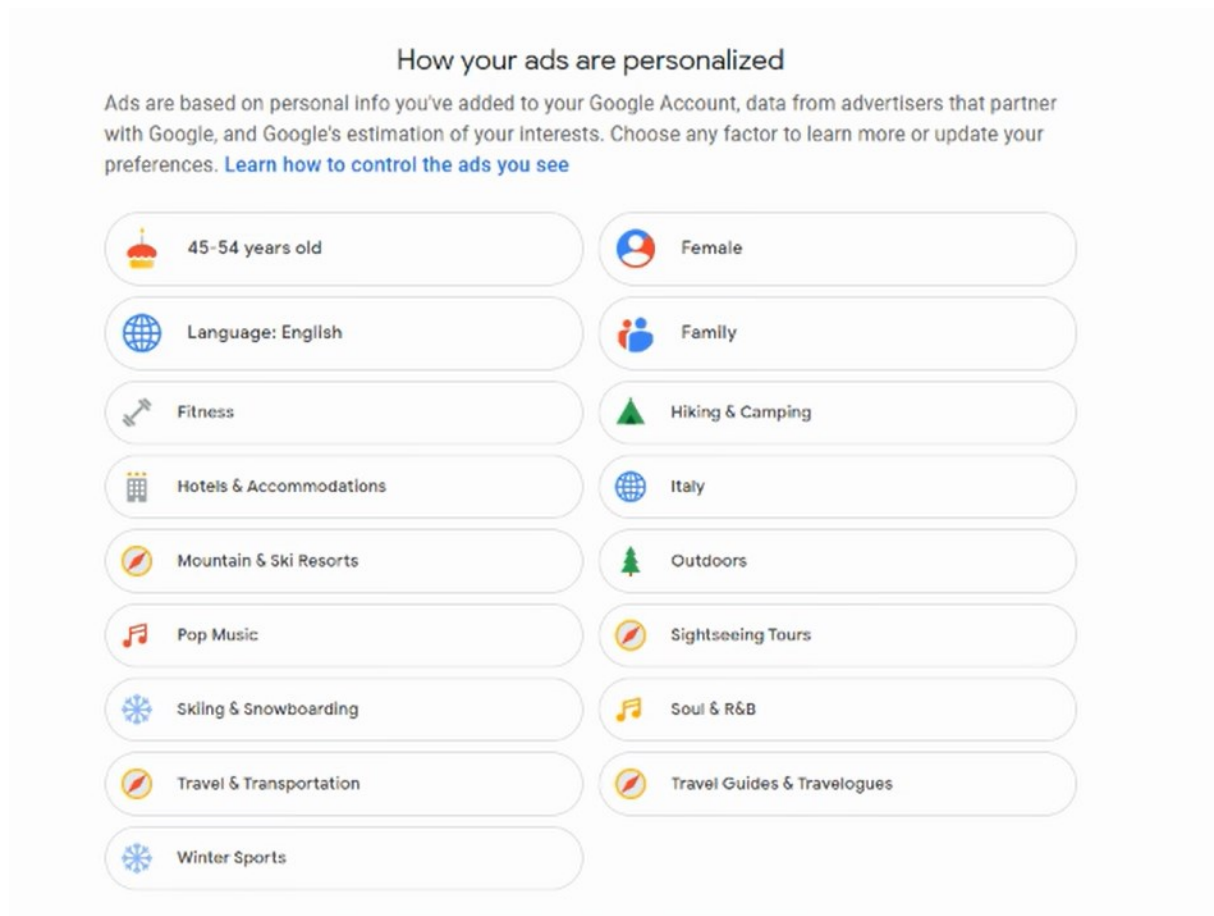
How your ads are personalized

Ads are based on personal info you've added to your Google Account, data from advertisers that partner with Google, and Google's estimation of your interests. Choose any factor to learn more or update your preferences. Learn how to control the ads you see

45-54 years old

Female

Language: English

Family

Fitness

Hiking & Camping

Hotels & Accommodations

Italy

Mountain & Ski Resorts

Outdoors

Pop Music

Sightseeing Tours

Skiing & Snowboarding

Soul & R&B

Travel & Transportation

Travel Guides & Travelogues

Winter Sports